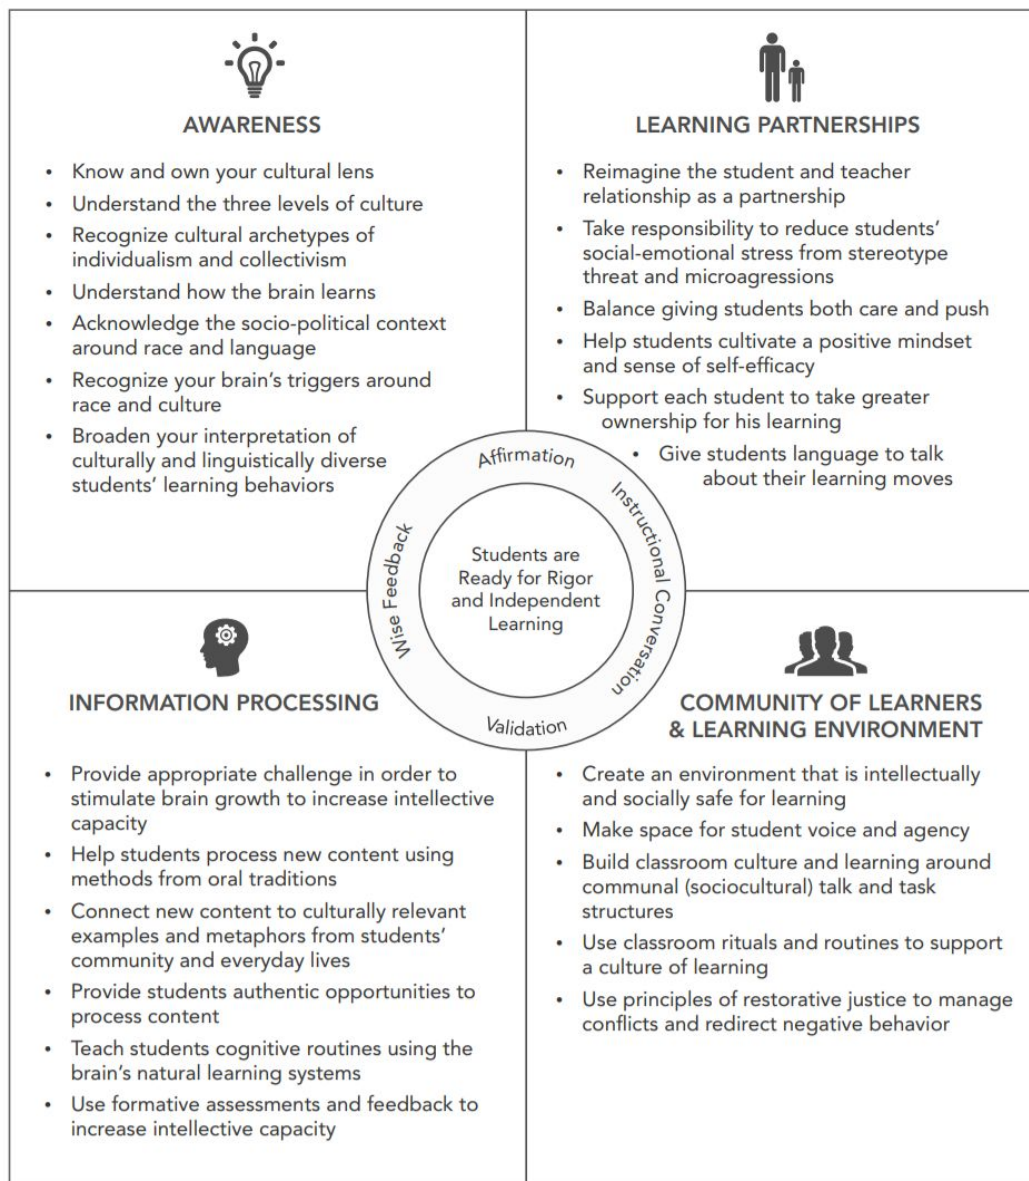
AWARENESS

- Know and own your cultural lens
- Understand the three levels of culture
- Recognize cultural archetypes of individualism and collectivism
- Understand how the brain learns
- Acknowledge the socio-political context around race and language
- Recognize your brain's triggers around race and culture
- Broaden your interpretation of culturally and linguistically diverse students' learning behaviors

LEARNING PARTNERSHIPS

- Reimagine the student and teacher relationship as a partnership
- Take responsibility to reduce students' social-emotional stress from stereotype threat and microagressions
- Balance giving students both care and push
- Help students cultivate a positive mindset and sense of self-efficacy
- Support each student to take greater ownership for his learning
- Give students language to talk about their learning moves

Affirmation
Instructional Conversation
Validation
Wise Feedback

Students are Ready for Rigor and Independent Learning

INFORMATION PROCESSING

- Provide appropriate challenge in order to stimulate brain growth to increase intellective capacity
- Help students process new content using methods from oral traditions
- Connect new content to culturally relevant examples and metaphors from students' community and everyday lives
- Provide students authentic opportunities to process content
- Teach students cognitive routines using the brain's natural learning systems
- Use formative assessments and feedback to increase intellective capacity

COMMUNITY OF LEARNERS & LEARNING ENVIRONMENT

- Create an environment that is intellectually and socially safe for learning
- Make space for student voice and agency
- Build classroom culture and learning around communal (sociocultural) talk and task structures
- Use classroom rituals and routines to support a culture of learning
- Use principles of restorative justice to manage conflicts and redirect negative behavior